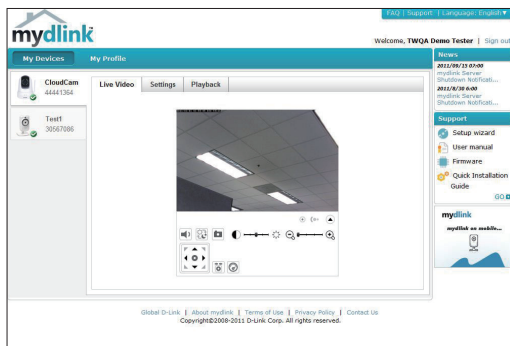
FAQ | Support | Language: English▼

mydlink

Welcome, TWQA Demo Tester | Sign out

My Devices

My Profile

CloudCam
44441364

Test1
30567086

Live Video

Settings

Playback

News

2011/09/15 07:00
mydlink Server Shutdown Notificati...

2011/8/30 0:00
mydlink Server Shutdown Notificati...

Support

Setup wizard

User manual

Firmware

Quick Installation Guide

GO

mydlink

mydlink on mobile...

Global D-Link | About mydlink | Terms of Use | Privacy Policy | Contact Us
Copyright©2008-2011 D-Link Corp. All rights reserved.